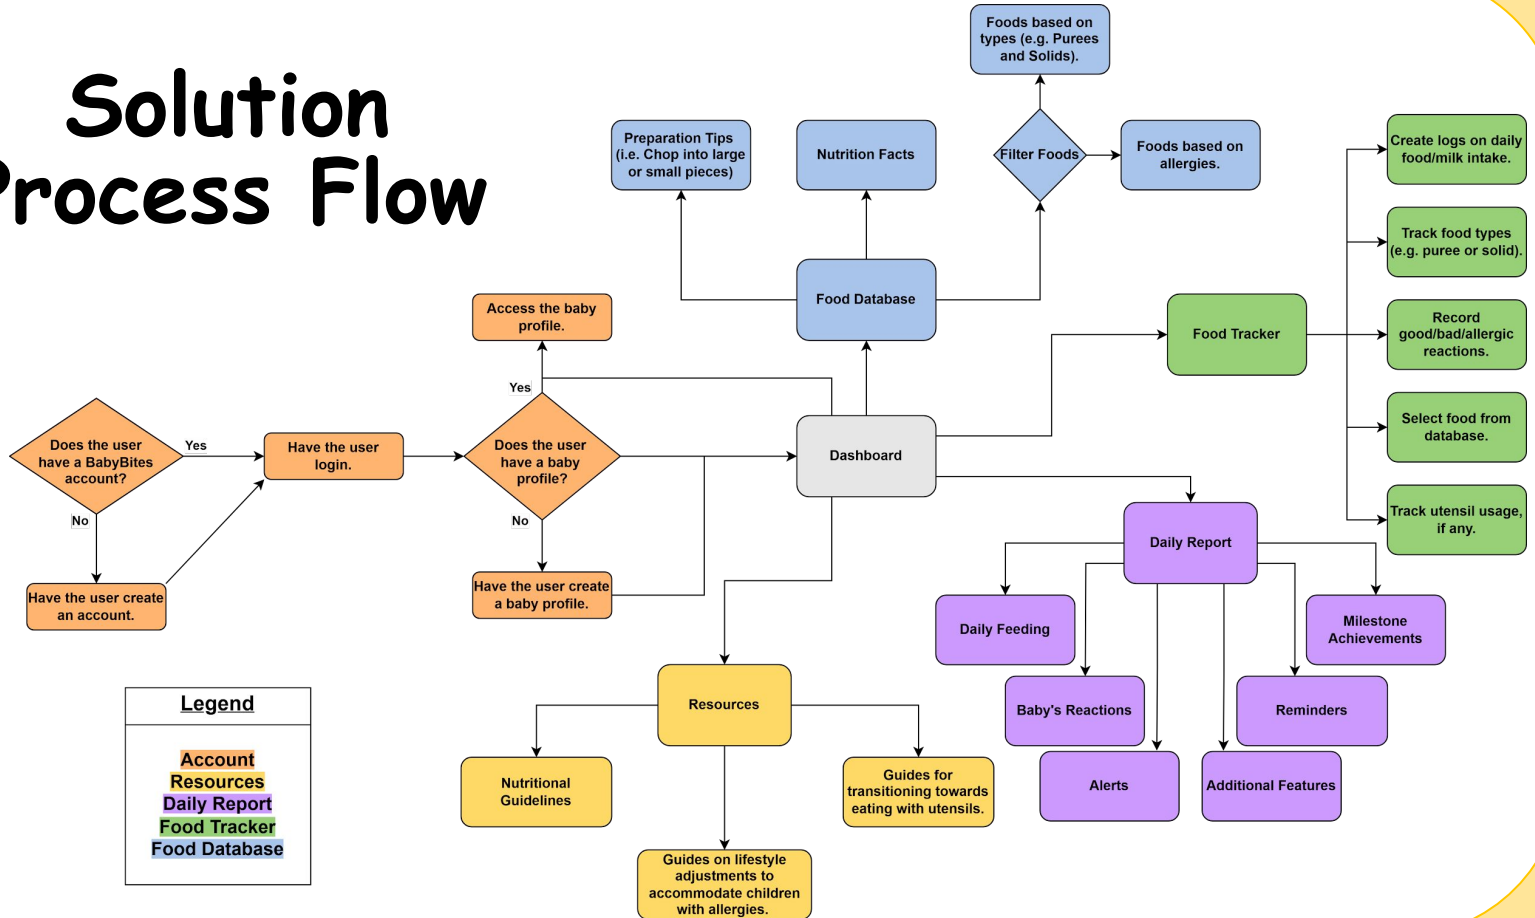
Solution
Process Flow

Does the user have a BabyBites account?

Yes

No

Have the user login.

Have the user create an account.

Does the user have a baby profile?

Yes

No

Access the baby profile.

Have the user create a baby profile.

Dashboard

Food Database

Preparation Tips (i.e. Chop into large or small pieces)

Nutrition Facts

Filter Foods

Foods based on types (e.g. Purees and Solids).

Foods based on allergies.

Food Tracker

Create logs on daily food/milk intake.

Track food types (e.g. puree or solid).

Record good/bad/allergic reactions.

Select food from database.

Track utensil usage, if any.

Daily Report

Daily Feeding

Baby's Reactions

Alerts

Additional Features

Reminders

Milestone Achievements

Resources

Nutritional Guidelines

Guides for transitioning towards eating with utensils.

Guides on lifestyle adjustments to accommodate children with allergies.

Legend

Account
Resources
Daily Report
Food Tracker
Food Database